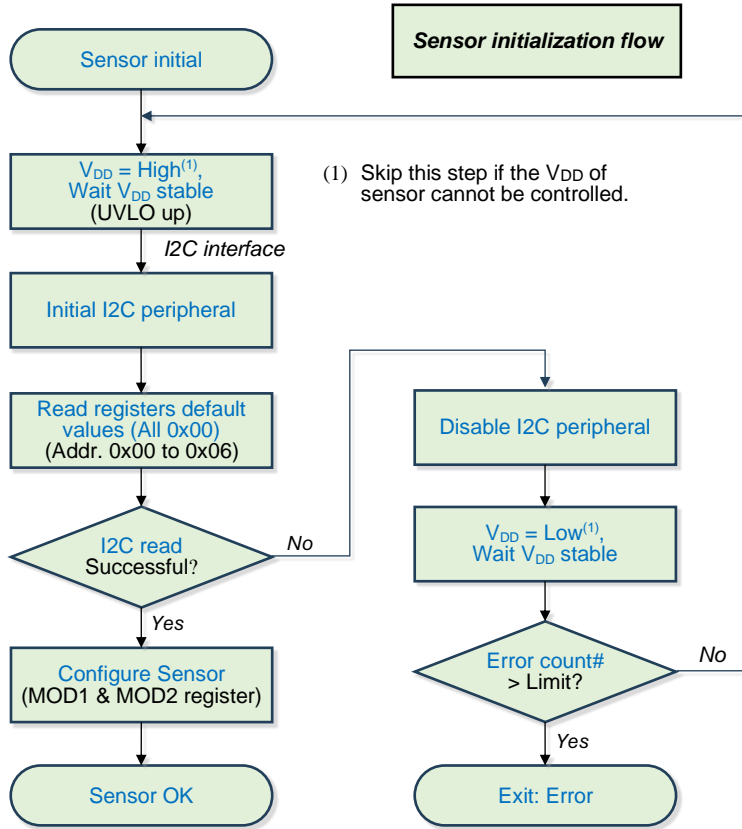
Sensor initial

Sensor initialization flow

$V_{DD}$ = High$^{(1)}$, Wait $V_{DD}$ stable (UVLO up)

(1) Skip this step if the $V_{DD}$ of sensor cannot be controlled.

I2C interface

Initial I2C peripheral

Read registers default values (All 0x00) (Addr. 0x00 to 0x06)

I2C read Successful?

No

Yes

Configure Sensor (MOD1 & MOD2 register)

Sensor OK

Disable I2C peripheral

$V_{DD}$ = Low$^{(1)}$, Wait $V_{DD}$ stable

Error count# > Limit?

No

Yes

Exit: Error